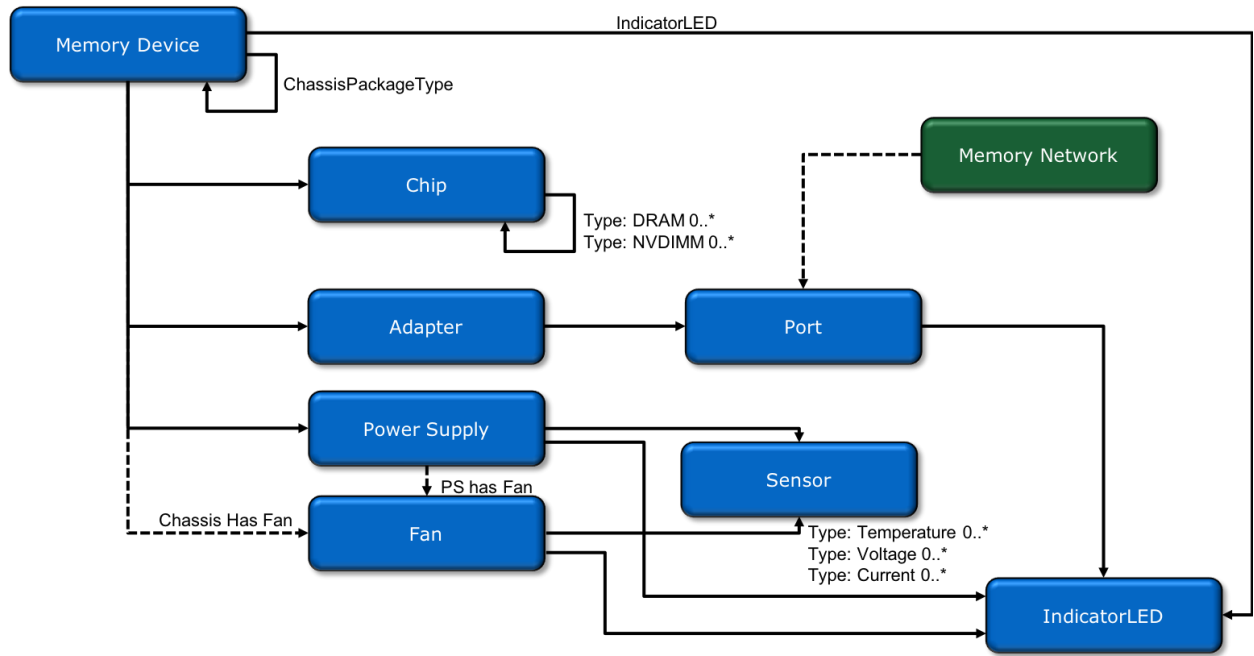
Memory Device

IndicatorLED

ChassisPackageType

Memory Network

Chip

Type: DRAM 0..*
Type: NVDIMM 0..*

Adapter

Port

Power Supply

Sensor

PS has Fan

Chassis Has Fan

Fan

Type: Temperature 0..*
Type: Voltage 0..*
Type: Current 0..*

IndicatorLED